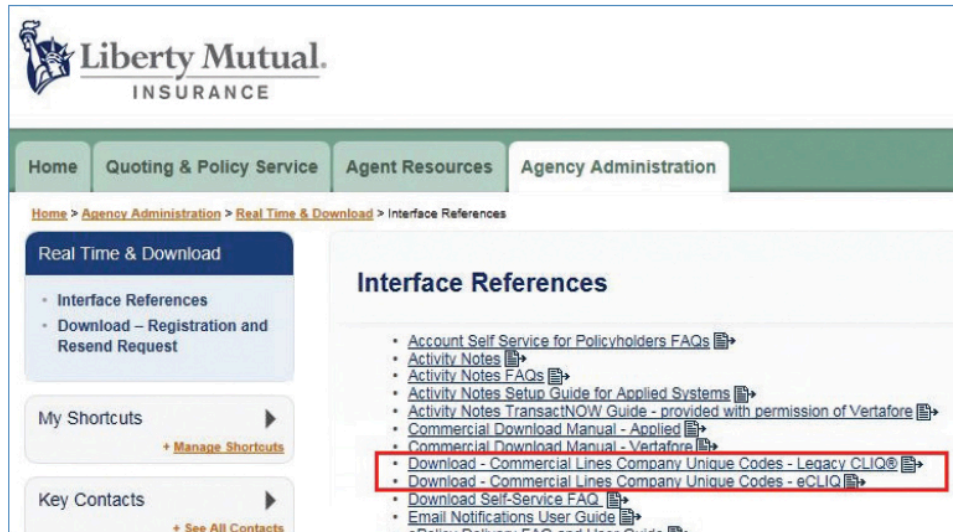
Liberty Mutual.
INSURANCE

Home
Quoting & Policy Service
Agent Resources
Agency Administration

Home > Agency Administration > Real Time & Download > Interface References

Real Time & Download

- Interface References
- Download – Registration and Resend Request

My Shortcuts

+ Manage Shortcuts

Key Contacts

+ See All Contacts

Interface References

- Account Self Service for Policyholders FAQs
- Activity Notes
- Activity Notes FAQs
- Activity Notes Setup Guide for Applied Systems
- Activity Notes TransactNOW Guide - provided with permission of Vertafore
- Commercial Download Manual - Applied
- Commercial Download Manual - Vertafore
- Download - Commercial Lines Company Unique Codes - Legacy CLIQ®
- Download - Commercial Lines Company Unique Codes - eCLIQ
- Download Self-Service FAQ
- Email Notifications User Guide
- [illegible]